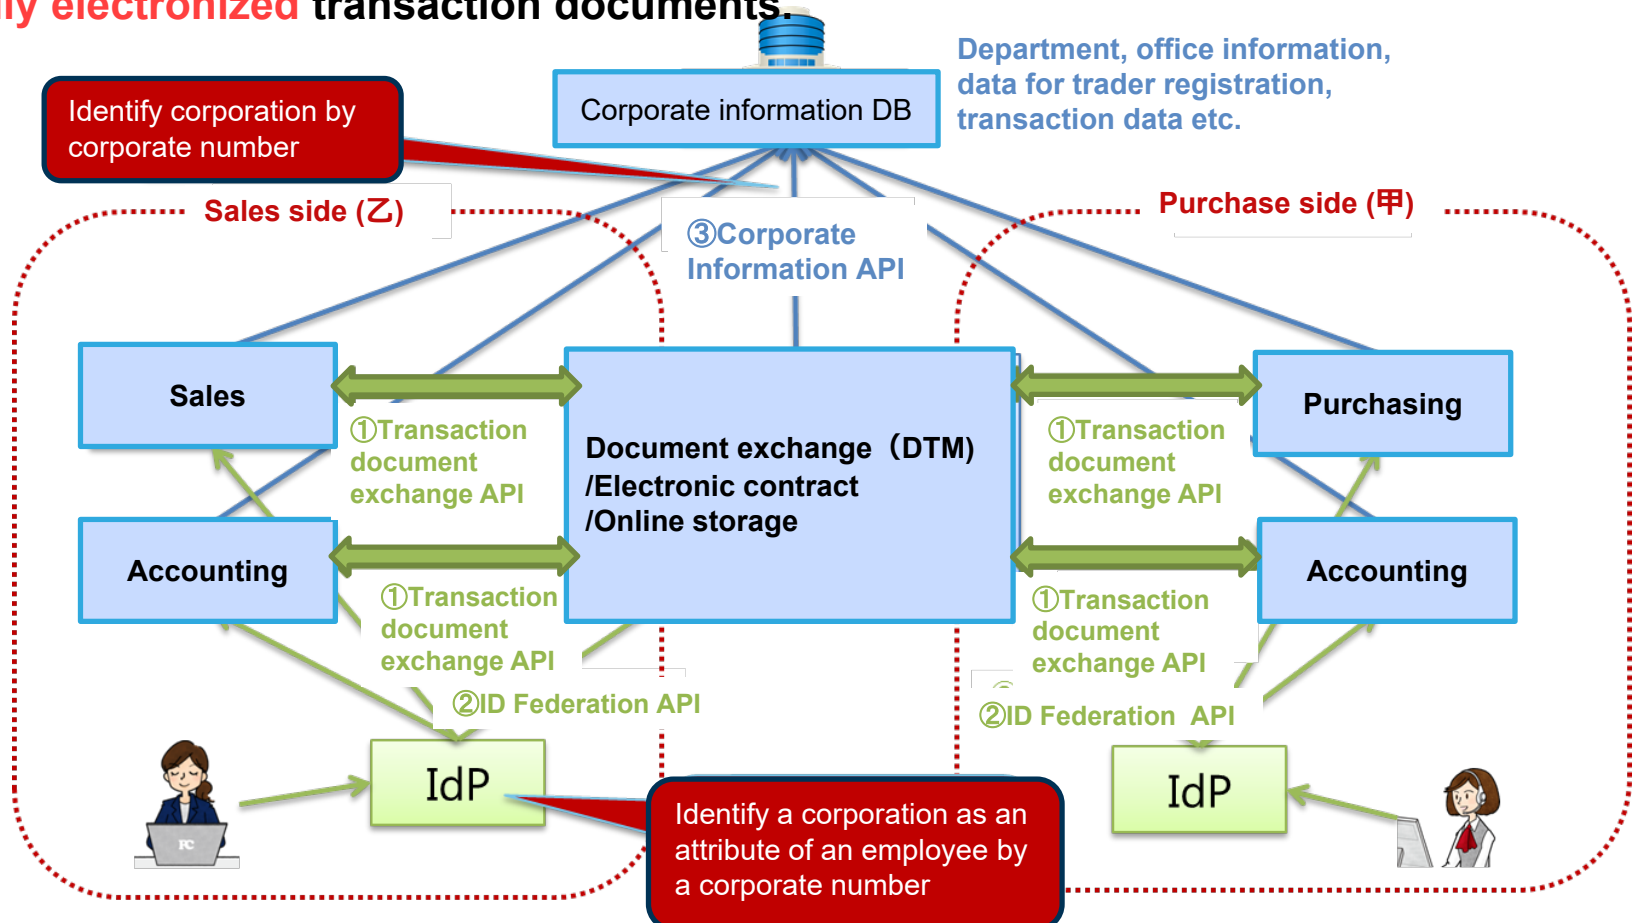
ly electronized transaction documents.

Identify corporation by corporate number

Corporate information DB

Department, office information, data for trader registration, transaction data etc.

Sales side (乙)

Purchase side (甲)

③Corporate Information API

Sales

Purchasing

①Transaction document exchange API

Document exchange（DTM) /Electronic contract /Online storage

①Transaction document exchange API

Accounting

Accounting

①Transaction document exchange API

①Transaction document exchange API

②ID Federation API

②ID Federation API

IdP

IdP

PC

Identify a corporation as an attribute of an employee by a corporate number